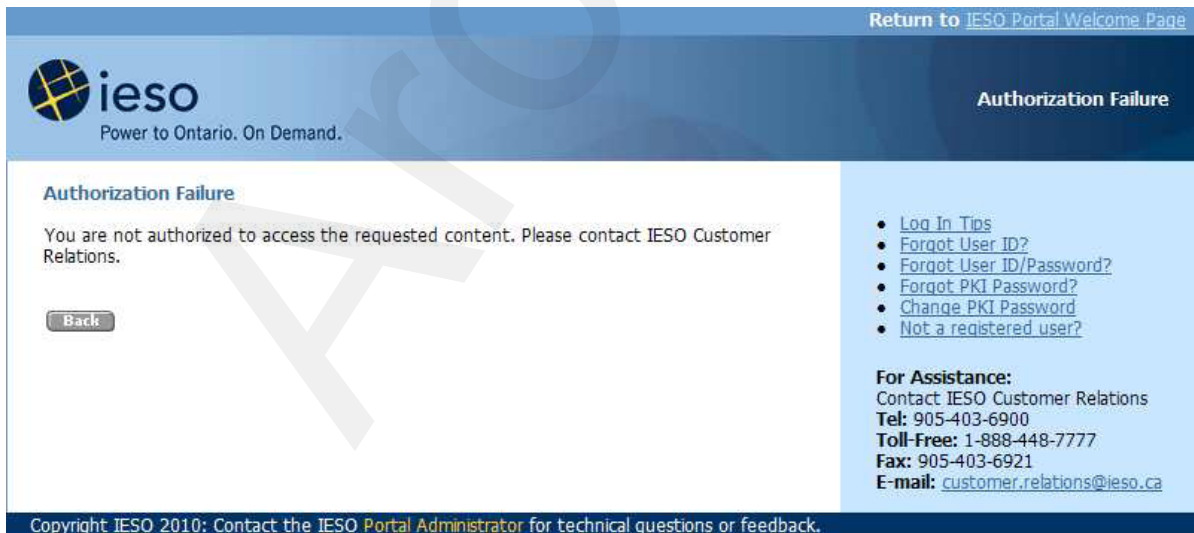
Return to IESO Portal Welcome Page

ieso
Power to Ontario. On Demand.

Authorization Failure

Authorization Failure

You are not authorized to access the requested content. Please contact IESO Customer Relations.

Back

- Log In Tips
- Forgot User ID?
- Forgot User ID/Password?
- Forgot PKI Password?
- Change PKI Password
- Not a registered user?

For Assistance:
Contact IESO Customer Relations
Tel: 905-403-6900
Toll-Free: 1-888-448-7777
Fax: 905-403-6921
E-mail: customer.relations@ieso.ca

Copyright IESO 2010: Contact the IESO Portal Administrator for technical questions or feedback.

ArO